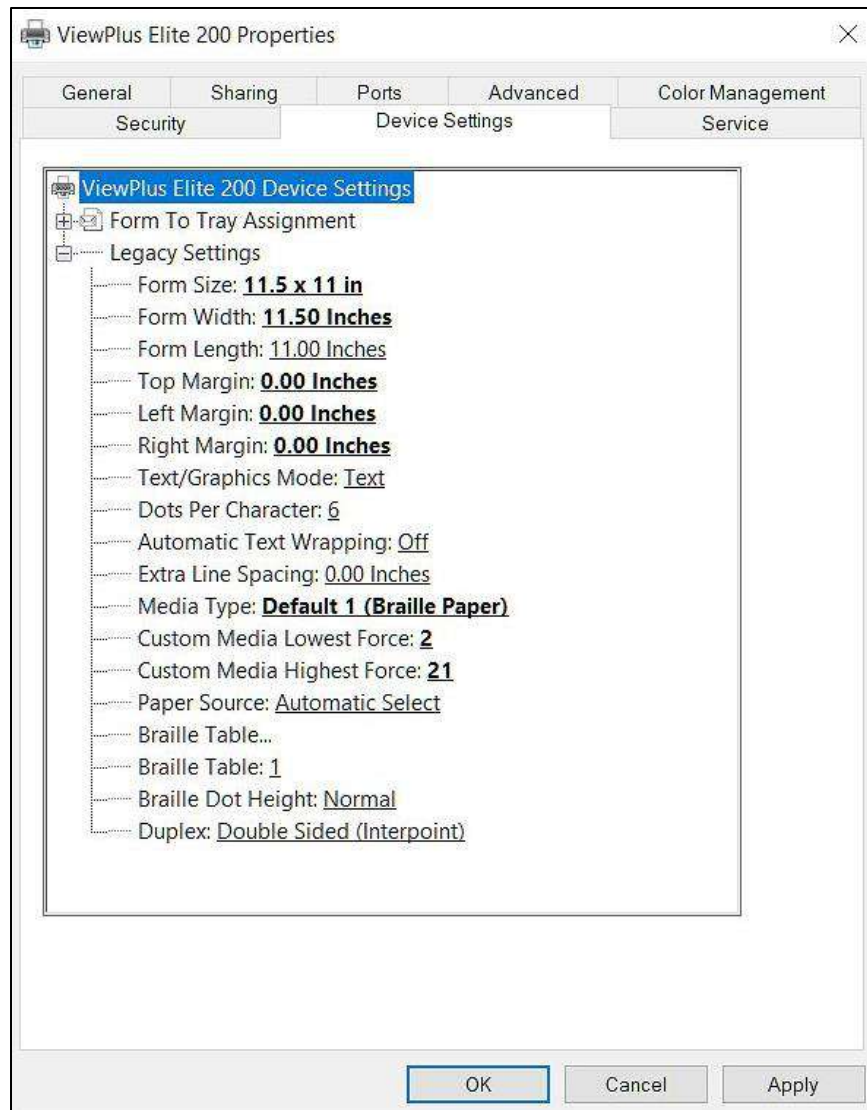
ViewPlus Elite 200 Properties

×

General | Sharing | Ports | Advanced | Color Management
Security | Device Settings | Service

ViewPlus Elite 200 Device Settings
Form To Tray Assignment
Legacy Settings
Form Size: **11.5 x 11 in**
Form Width: **11.50 Inches**
Form Length: 11.00 Inches
Top Margin: **0.00 Inches**
Left Margin: **0.00 Inches**
Right Margin: **0.00 Inches**
Text/Graphics Mode: Text
Dots Per Character: 6
Automatic Text Wrapping: Off
Extra Line Spacing: 0.00 Inches
Media Type: **Default 1 (Braille Paper)**
Custom Media Lowest Force: **2**
Custom Media Highest Force: **21**
Paper Source: Automatic Select
Braille Table...
Braille Table: 1
Braille Dot Height: Normal
Duplex: Double Sided (Interpoint)

OK
Cancel
Apply